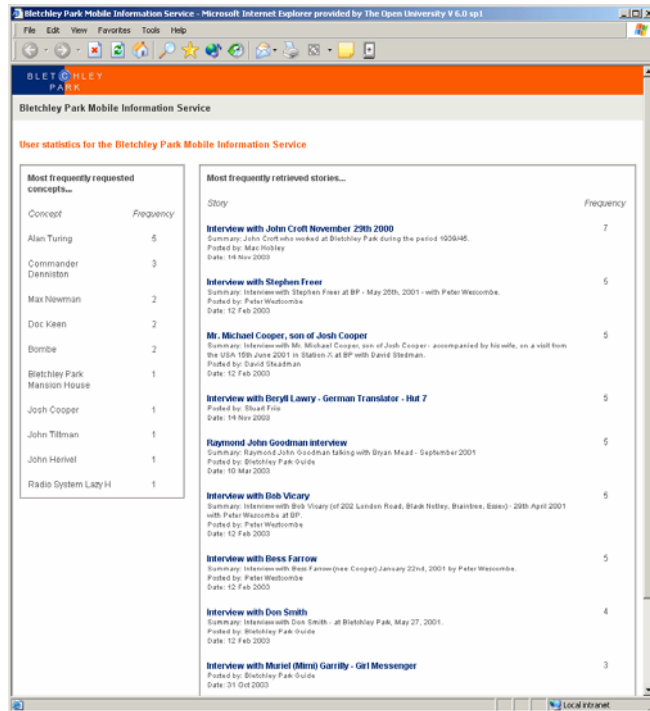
Bletchley Park Mobile Information Service - Microsoft Internet Explorer provided by The Open University V 6.0 sp1

File Edit View Favorites Tools Help

BLETCHLEY PARK

Bletchley Park Mobile Information Service

User statistics for the Bletchley Park Mobile Information Service

Most frequently requested concepts...

| Concept | Frequency |
|---|---|
| Alan Turing | 5 |
| Commander Denniston | 3 |
| Max Newman | 2 |
| Doc Keen | 2 |
| Bombe | 2 |
| Bletchley Park Mansion House | 1 |
| Josh Cooper | 1 |
| John Tiltman | 1 |
| John Herivel | 1 |
| Radio System Lazy H | 1 |

Most frequently retrieved stories...

| Story | Frequency |
|---|---|
| Interview with John Croft November 29th 2000 Summary: John Croft who worked at Bletchley Park during the period 1939/45. Posted by: Mac Hobley Date: 14 Nov 2003 | 7 |
| Interview with Stephen Freer Summary: Interview with Stephen Freer at BP - May 25th, 2001 - with Peter Wescombe. Posted by: Peter Westcombe Date: 12 Feb 2003 | 5 |
| Mr. Michael Cooper, son of Josh Cooper Summary: Interview with Mr. Michael Cooper, son of Josh Cooper - accompanied by his wife, on a visit from the USA 15th June 2001 in Station X at BP with David Stedman. Posted by: David Steadman Date: 12 Feb 2003 | 5 |
| Interview with Beryll Lawry - German Translator - Hut 7 Posted by: Stuart Friis Date: 14 Nov 2003 | 5 |
| Raymond John Goodman interview Summary: Raymond John Goodman talking with Bryan Mead - September 2001 Posted by: Bletchley Park Guide Date: 10 Mar 2003 | 5 |
| Interview with Bob Vicary Summary: Interview with Bob Vicary (of 202 London Road, Black Notley, Braintree, Essex) - 29th April 2001 with Peter Wescombe at BP. Posted by: Peter Westcombe Date: 12 Feb 2003 | 5 |
| Interview with Bess Farrow Summary: Interview with Bess Farrow (nee Cooper) January 22nd, 2001 by Peter Wescombe. Posted by: Peter Westcombe Date: 12 Feb 2003 | 5 |
| Interview with Don Smith Summary: Interview with Don Smith - at Bletchley Park, May 27, 2001. Posted by: Bletchley Park Guide Date: 12 Feb 2003 | 4 |
| Interview with Muriel (Mimi) Garrilly - Girl Messenger Posted by: Bletchley Park Guide Date: 31 Oct 2003 | 3 |

Local intranet